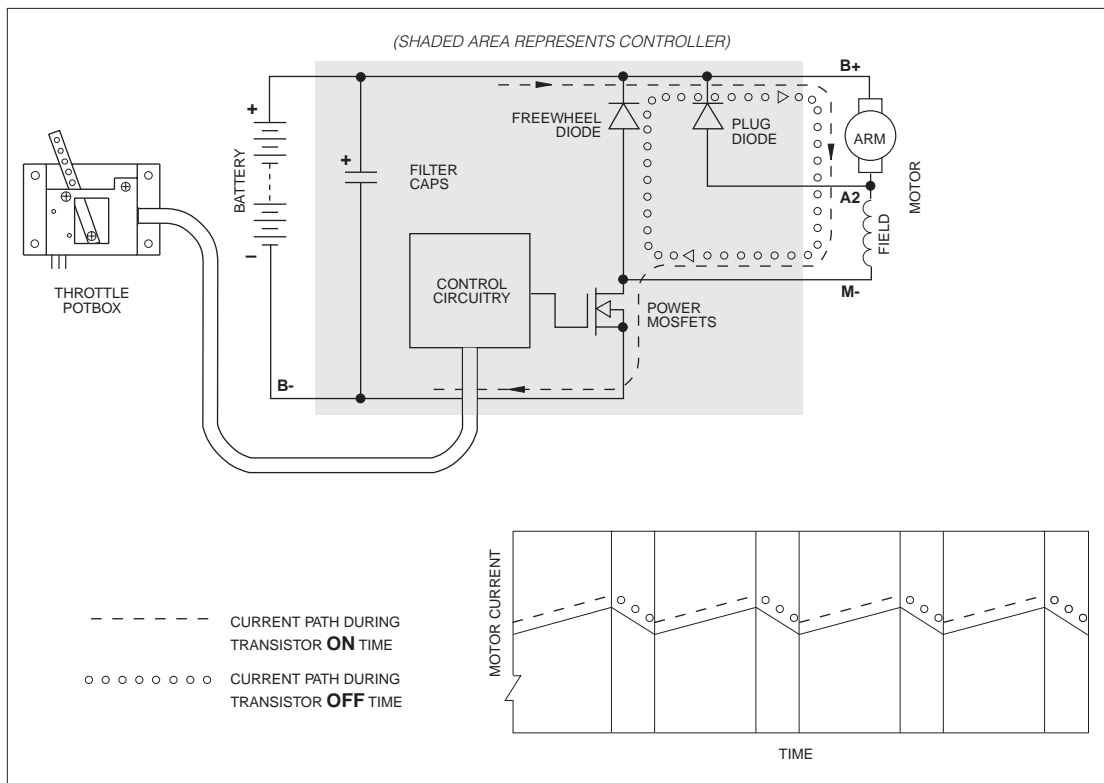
(SHADED AREA REPRESENTS CONTROLLER)

B+

FREEWHEEL DIODE

PLUG DIODE

ARM

MOTOR

A2

FIELD

M-

+

BATTERY

−

+

FILTER CAPS

CONTROL CIRCUITRY

POWER MOSFETS

B-

THROTTLE POTBOX

CURRENT PATH DURING TRANSISTOR **ON** TIME

CURRENT PATH DURING TRANSISTOR **OFF** TIME

MOTOR CURRENT

TIME